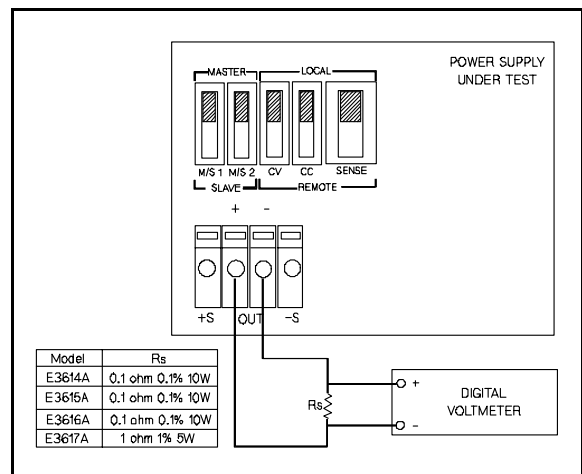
POWER SUPPLY UNDER TEST

MASTER
LOCAL

M/S 1 M/S 2 CV CC SENSE

SLAVE
REMOTE

+ -

+S OUT -S

| Model | Rs |
|---|---|
| E3614A | 0.1 ohm 0.1% 10W |
| E3615A | 0.1 ohm 0.1% 10W |
| E3616A | 0.1 ohm 0.1% 10W |
| E3617A | 1 ohm 1% 5W |

Rs

+
-

DIGITAL VOLTMETER